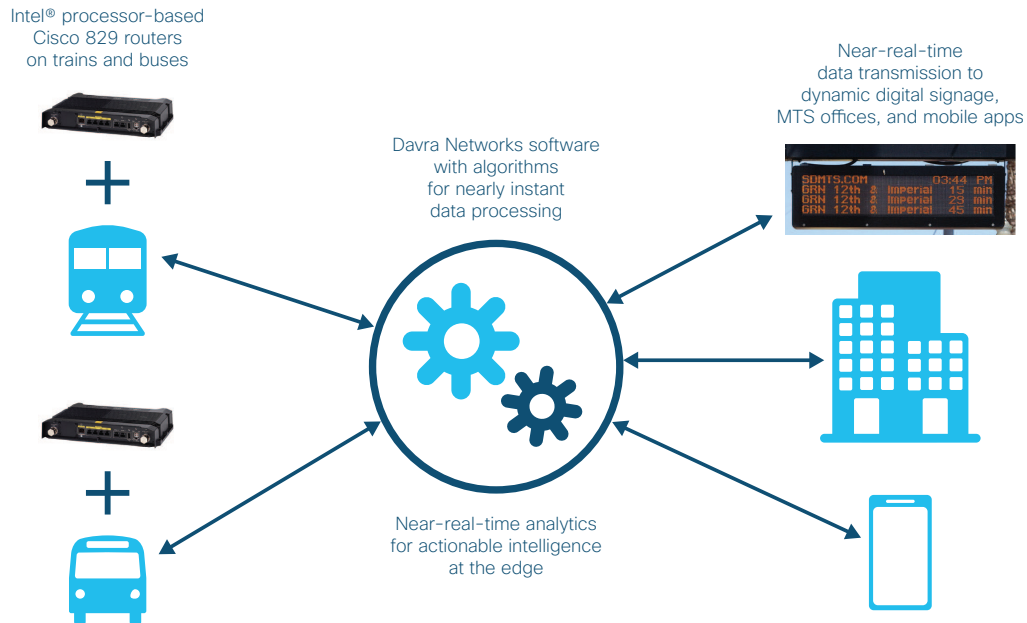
Intel® processor-based Cisco 829 routers on trains and buses

+

+

Davra Networks software with algorithms for nearly instant data processing

Near-real-time data transmission to dynamic digital signage, MTS offices, and mobile apps

SDMTS.COM 03:44 PM
GRN 12th & Imperial 15 min
GRN 12th & Imperial 29 min
GRN 12th & Imperial 45 min

Near-real-time analytics for actionable intelligence at the edge